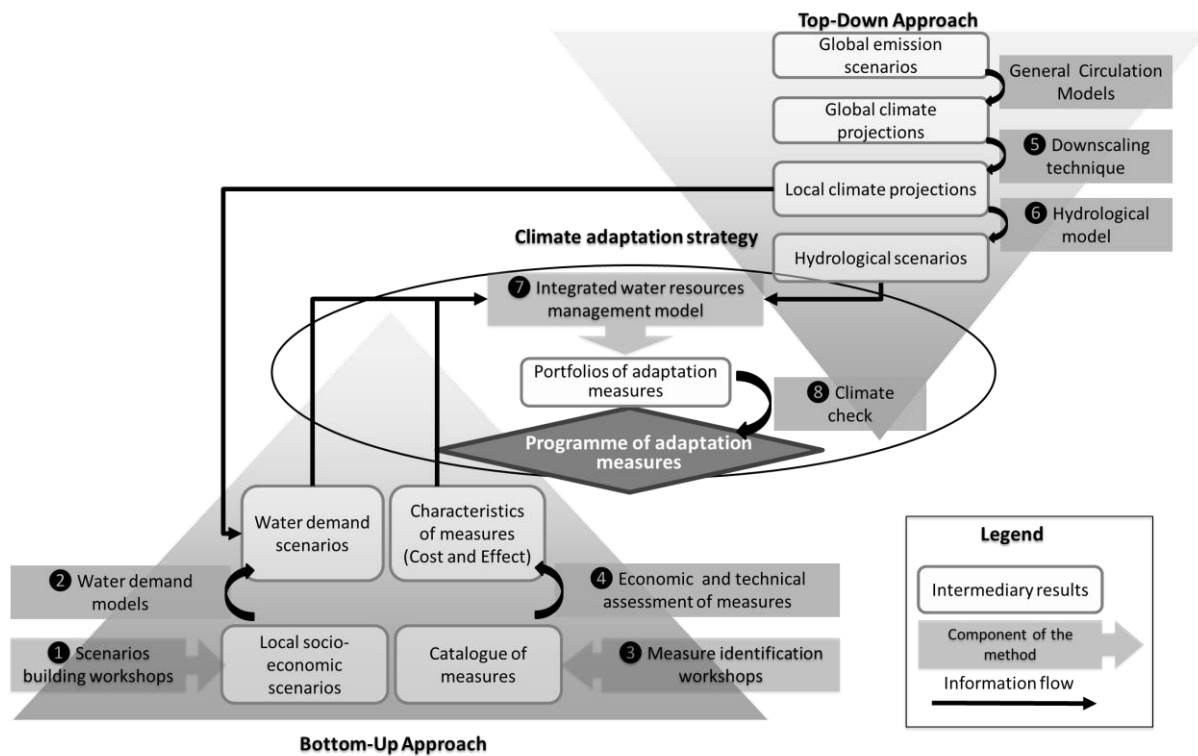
Top-Down Approach

Global emission scenarios

General Circulation Models

Global climate projections

❺ Downscaling technique

Local climate projections

❻ Hydrological model

Climate adaptation strategy

Hydrological scenarios

❼ Integrated water resources management model

Portfolios of adaptation measures

❽ Climate check

Programme of adaptation measures

Water demand scenarios

Characteristics of measures (Cost and Effect)

❷ Water demand models

❹ Economic and technical assessment of measures

❶ Scenarios building workshops

Local socio-economic scenarios

Catalogue of measures

❸ Measure identification workshops

Bottom-Up Approach

Legend

Intermediary results

Component of the method

Information flow